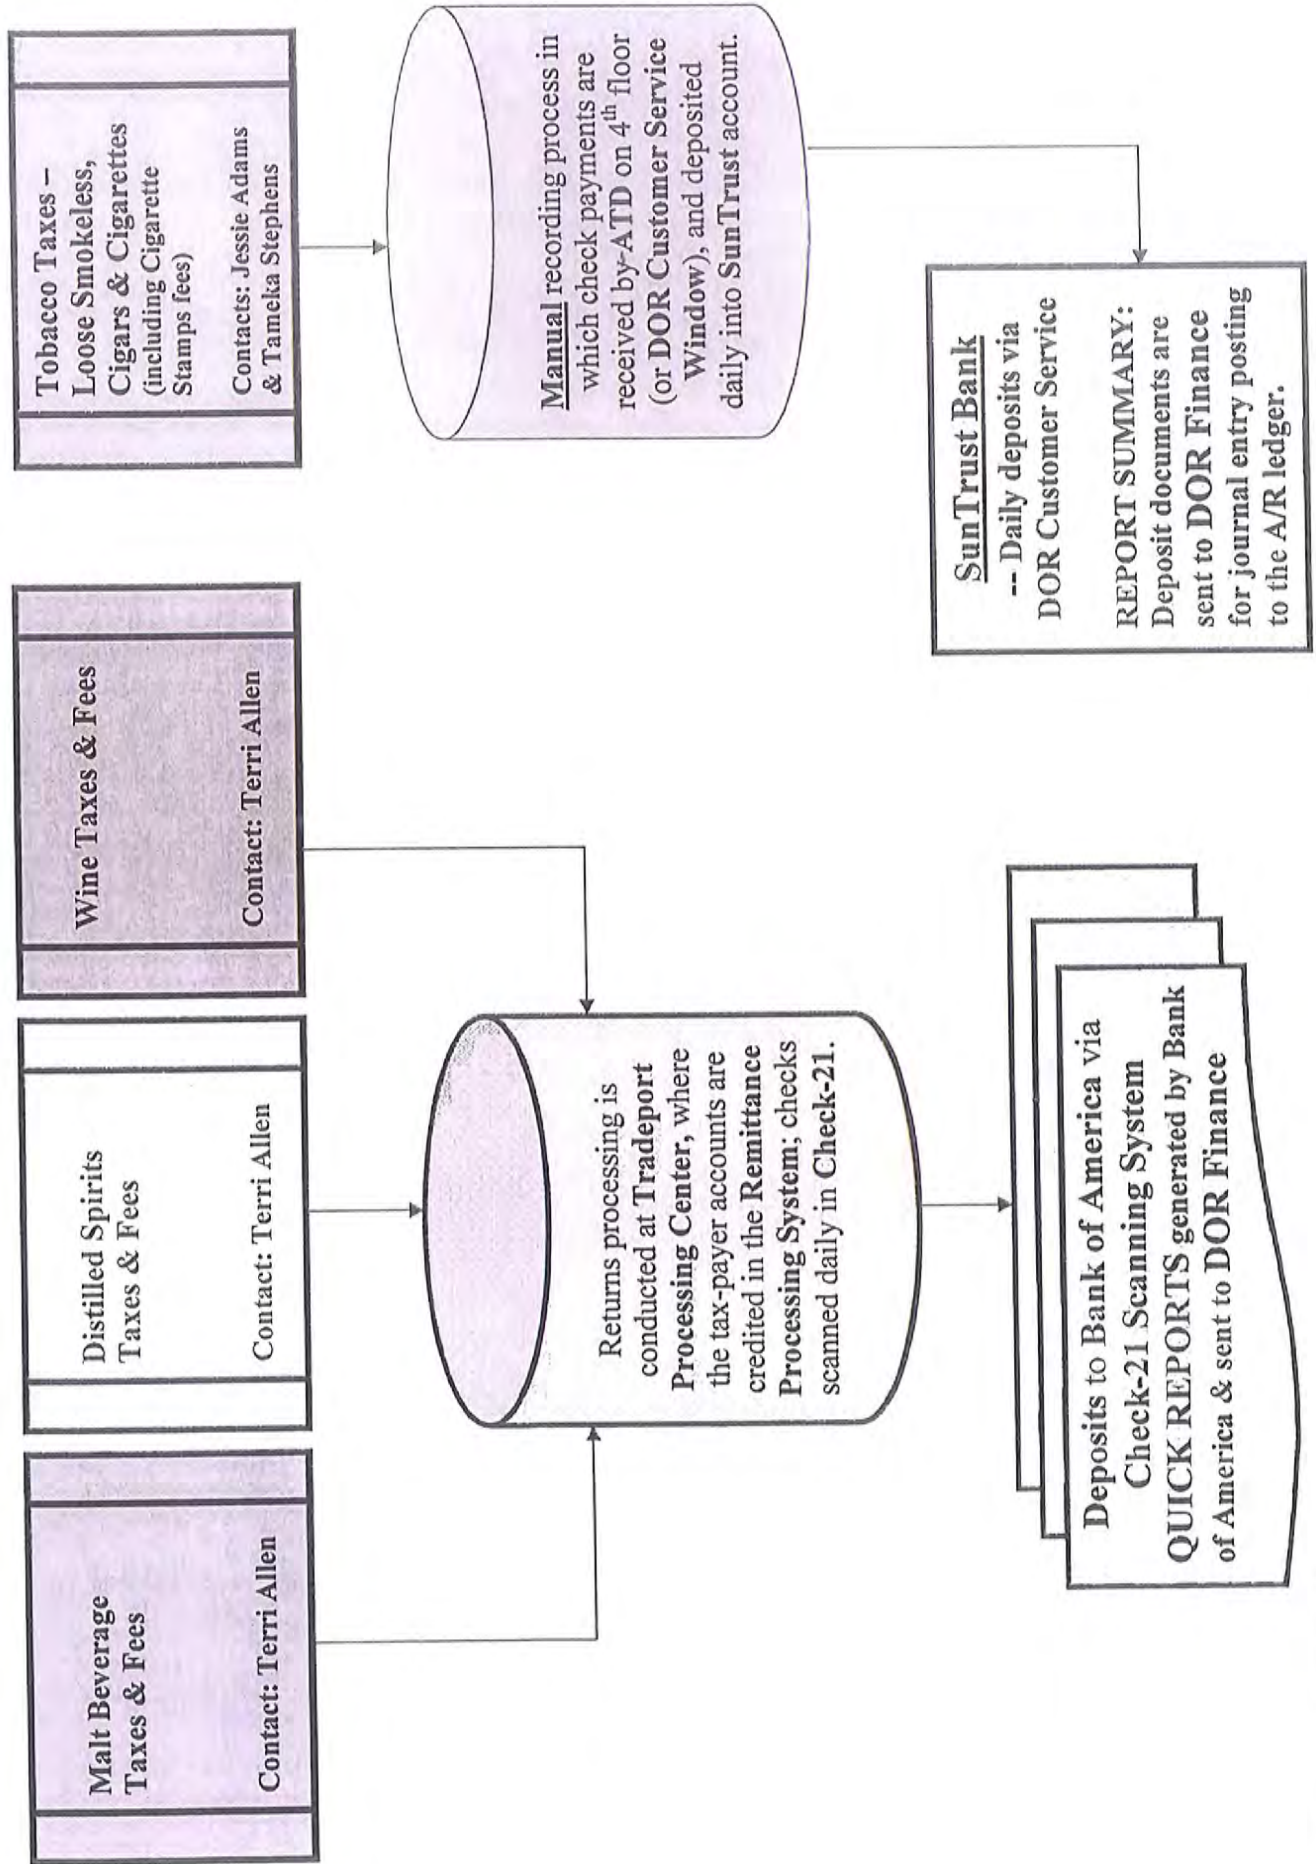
Malt Beverage Taxes & Fees

Contact: Terri Allen

Distilled Spirits Taxes & Fees

Contact: Terri Allen

Wine Taxes & Fees

Contact: Terri Allen

Returns processing is conducted at Tradeport Processing Center, where the tax-payer accounts are credited in the Remittance Processing System; checks scanned daily in Check-21.

Deposits to Bank of America via Check-21 Scanning System QUICK REPORTS generated by Bank of America & sent to DOR Finance

Tobacco Taxes – Loose Smokeless, Cigars & Cigarettes (including Cigarette Stamps fees)

Contacts: Jessie Adams & Tameka Stephens

Manual recording process in which check payments are received by ATD on 4$^{th}$ floor (or DOR Customer Service Window), and deposited daily into SunTrust account.

SunTrust Bank
-- Daily deposits via DOR Customer Service

REPORT SUMMARY: Deposit documents are sent to DOR Finance for journal entry posting to the A/R ledger.